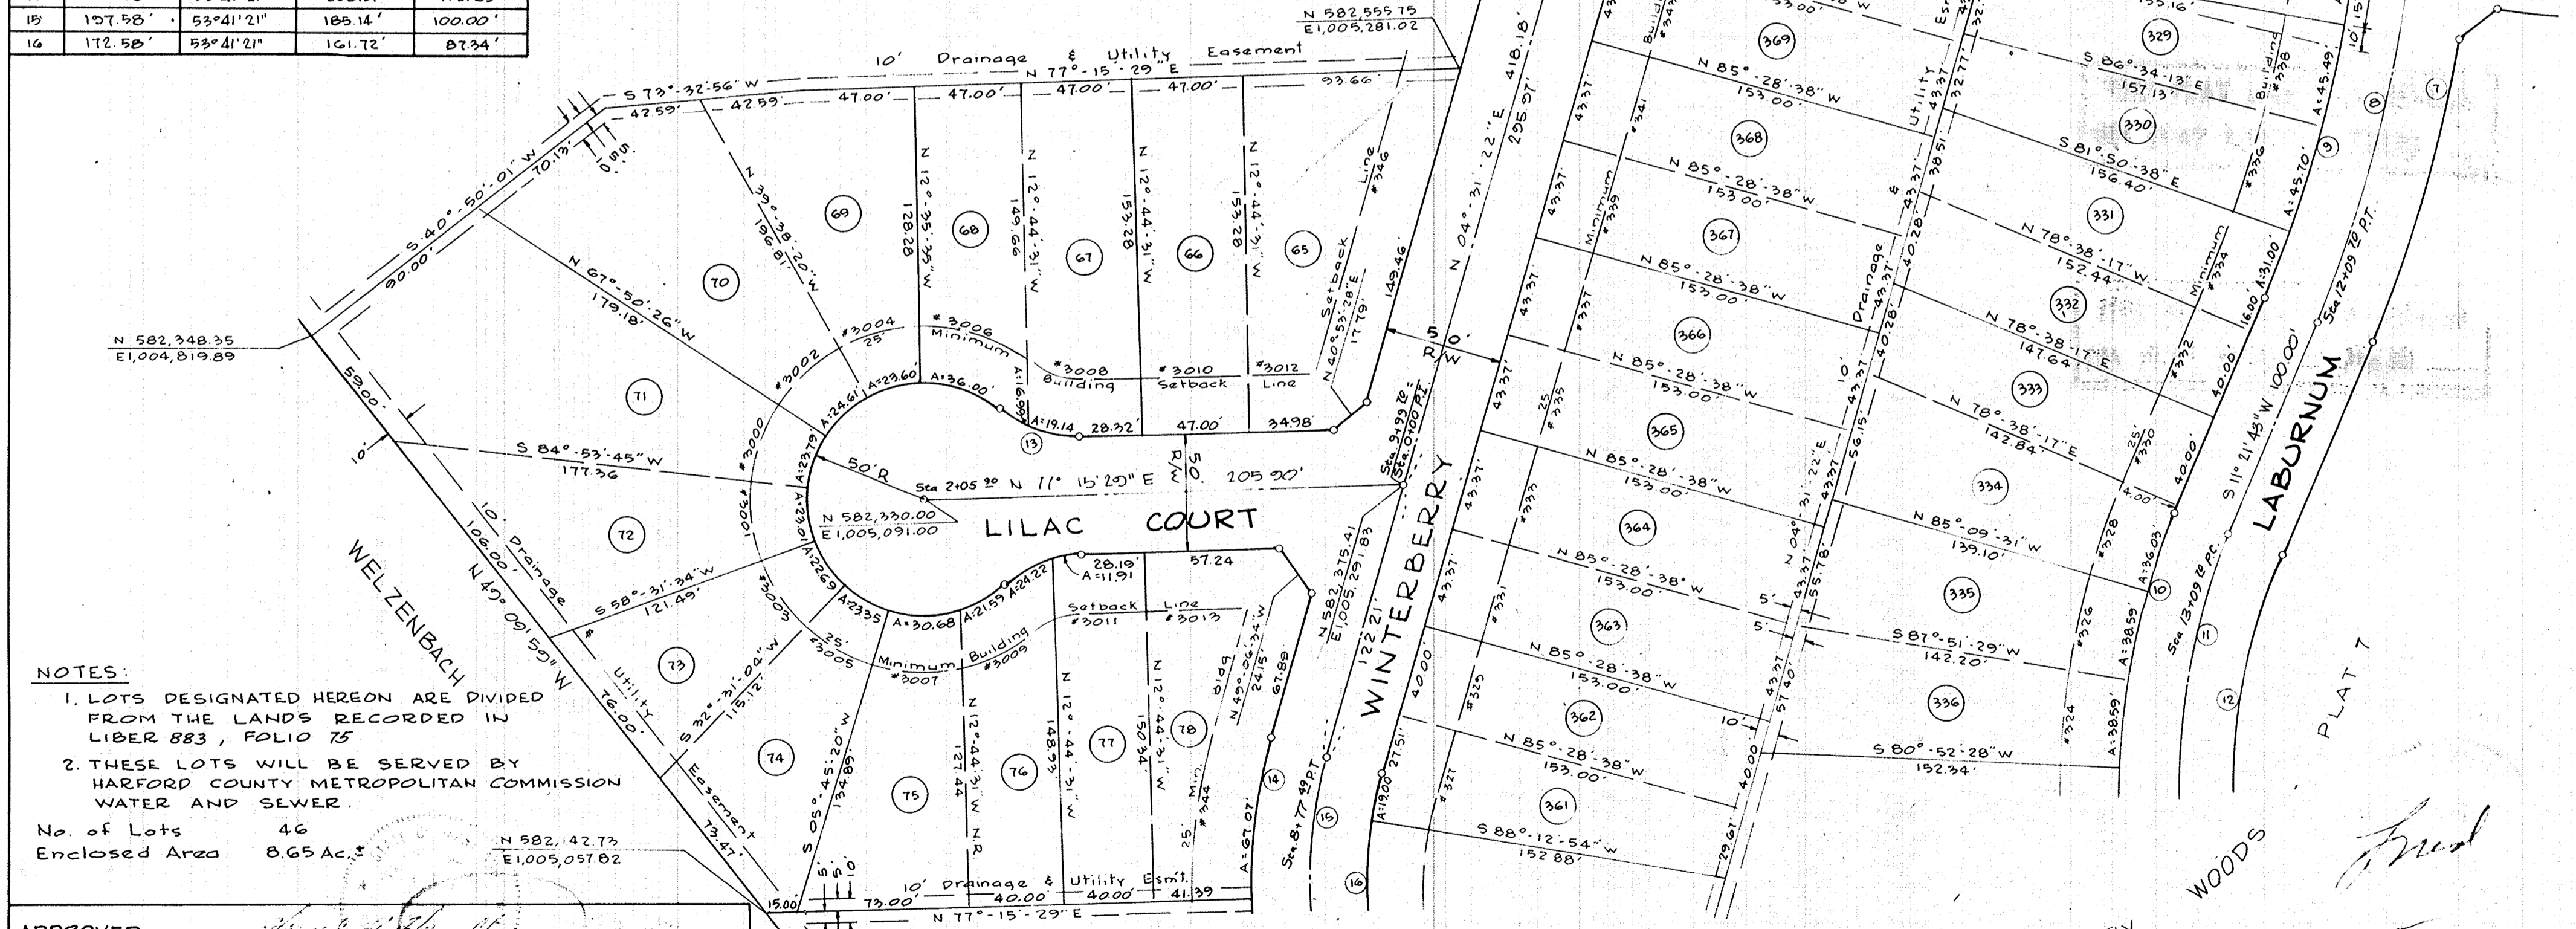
| 15 | 197.58' | 53°41'21" | 185.14' | 100.00' |
|---|---|---|---|---|
| 16 | 172.58' | 53°41'21" | 161.72' | 87.34' |

10' Drainage & Utility Easement
N 77°-15'-29" E
S 73°-32'-56" W
42.59' 42.59' 47.00' 47.00' 47.00' 47.00' 93.66'

N 582,555.75
E1,005,281.02

N 582,348.35
E1,004,819.89

S 40°-50'-01" W
70.13'
90.00'
0.55'
59.00'
10'

N 67°-50'-26" W
179.18'
N 39°-38'-20" W
196.81'
N 12°-35'-35" W
128.18
N 12°-44'-31" W
149.66
N 12°-44'-31" W
153.28
N 12°-44'-31" W
151.28

69 70 68 67 66 65 71 72 73 74 75 76 77 78

#3004 #3006 #3002 #3000 #3008 #3010 #3012 #3003 #3005 #3007 #3009 #3011 #3013 #3001
25' Minimum Building Setback Line
A=24.61 A=29.60 A=36.00 A=16.99 A=19.14 28.32' 47.00' 34.98'
13
Setback Line #346
N 40°-53'-28" E
17.19'
149.46

S 84°-53'-45" W
177.36
50'R
Sta 2+05.90 N 11° 15' 29" E 205.90'
R/W 50'
A=23.79
A=23.01
N 582,330.00
E1,005,091.00
LILAC COURT
Sta 9+99.70
Sta 0+00 P.T.

S 58°-31'-34" W
121.49'
A=22.69 A=23.35 A=30.68 A=21.59 A=24.22
28.19' A=11.91 57.24
S 32°-31'-04" W
115.12'
25' Minimum Building Setback Line
N 49°-06'-34" W
24.15'
Bldg
67.89
25' Min. #344
A=67.07
14

WELZENBACH
N 49° 09' 59" W
106.00'
76.00'
10' Drainage & Utility Easement
73.47'

S 05°-45'-20" W
134.89'
N 12°-44'-31" W
127.44
N 12°-44'-31" W
148.93
N 12°-44'-31" W
150.34

NOTES:
1. LOTS DESIGNATED HEREON ARE DIVIDED FROM THE LANDS RECORDED IN LIBER 883, FOLIO 75
2. THESE LOTS WILL BE SERVED BY HARFORD COUNTY METROPOLITAN COMMISSION WATER AND SEWER.
No. of Lots 46
Enclosed Area 8.65 Ac.±

N 582,142.73
E1,005,057.82

15.00' 5' 5' 10' Drainage & Utility Esmt.
73.00' 40.00 40.00' 41.39
N 77°-15'-29" E

APPROVED

N 04°-31'-22" E 418.18'
205.97'
50' R/W
N 582,375.41
E1,005,291.83
122.21'
WINTERBERRY
Sta. 8+77.49 P.T.
15 16
A=19.00 27.51' 40.00'

43.37' 43.37' 43.37' 43.37' 43.37' 43.37' 43.37'
#341 #339 #337 #335 #333 #331 #329 #327
25' Minimum

369 368 367 366 365 364 363 362 361
33.00'
N 85°-28'-38" W 153.00'
N 85°-28'-38" W 153.00'
N 85°-28'-38" W 153.00'
N 85°-28'-38" W 153.00'
N 85°-28'-38" W 153.00'
N 85°-28'-38" W 153.00'
N 85°-28'-38" W 153.00'
N 85°-28'-38" W 153.00'
S 88°-12'-54" W 152.88'

10' Drainage & Utility Esmt.
Building #347
43.37 43.37 43.37 43.37 43.37 43.37
32.77 38.51 40.28 40.28 56.15 55.78 57.40
N 04°-31'-22" E
5' 5' 10'
40.00 29.61

329 330 331 332 333 334 335 336
153.16'
S 86°-34'-13" E 157.13'
S 81°-50'-38" E 156.40'
N 78°-38'-17" W 152.44'
N 78°-38'-17" E 147.64
N 78°-38'-17" E 142.84'
N 85°-09'-31" W 139.10'
S 87°-51'-29" W 142.20'
S 80°-52'-28" W 152.34'

Building #338 #336 #334 #332 #330 #328 #326 #324
25' Minimum
A=45.49' A=45.10' A=31.00' 16.00' 40.00' 40.00' 4.00' A=36.03' A=38.59 A=38.59'
10' 15
7 8 9 10 11 12
Sta 12+09.70 P.T.
S 11° 21' 43" W 100.00'
Sta 13+09.70 P.C.
LABURNUM
PLAT 7
WOODS